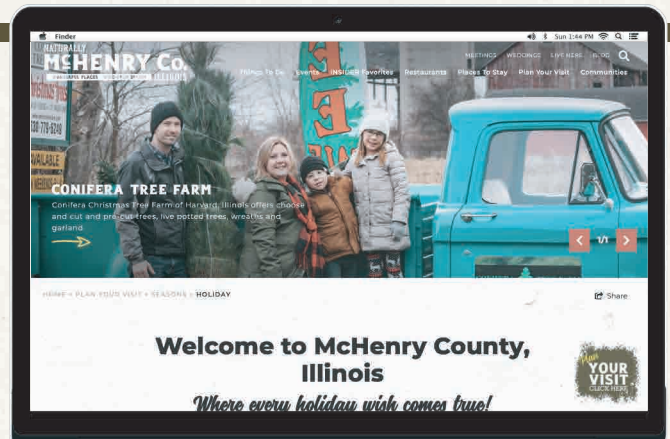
Finder

Sun 1:44 PM

NATURALLY McHENRY Co. ILLINOIS

MEETINGS WEDDINGS LIVE HERE BLOG

Things To Do Events INSIDER Favorites Restaurants Places To Stay Plan Your Visit Communities

CONIFERA TREE FARM

Conifera Christmas Tree Farm of Harvard, Illinois offers choose and cut and pre-cut trees, live potted trees, wreaths and garland.

1/1

HOME » PLAN YOUR VISIT » SEASONS » HOLIDAY

Share

Welcome to McHenry County, Illinois

Where every holiday wish comes true!

Plan YOUR VISIT CLICK HERE